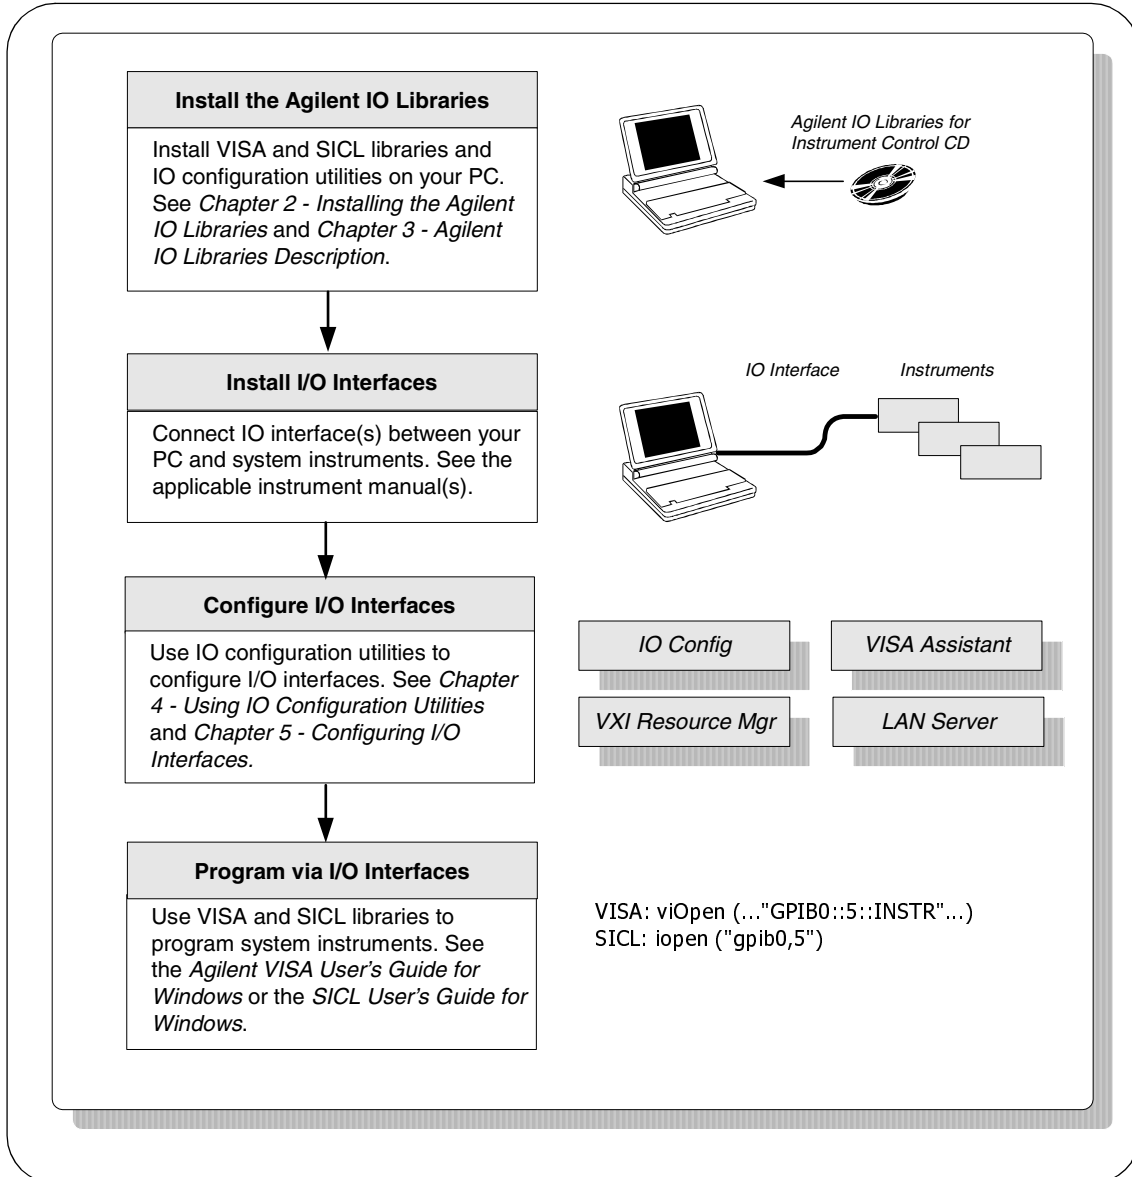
Install the Agilent IO Libraries

Install VISA and SICL libraries and IO configuration utilities on your PC. See *Chapter 2 - Installing the Agilent IO Libraries* and *Chapter 3 - Agilent IO Libraries Description*.

Agilent IO Libraries for Instrument Control CD

Install I/O Interfaces

Connect IO interface(s) between your PC and system instruments. See the applicable instrument manual(s).

IO Interface

Instruments

Configure I/O Interfaces

Use IO configuration utilities to configure I/O interfaces. See *Chapter 4 - Using IO Configuration Utilities* and *Chapter 5 - Configuring I/O Interfaces.*

IO Config

VISA Assistant

VXI Resource Mgr

LAN Server

Program via I/O Interfaces

Use VISA and SICL libraries to program system instruments. See the *Agilent VISA User's Guide for Windows* or the *SICL User's Guide for Windows*.

VISA: viOpen (..."GPIB0::5::INSTR"...)
SICL: iopen ("gpib0,5")